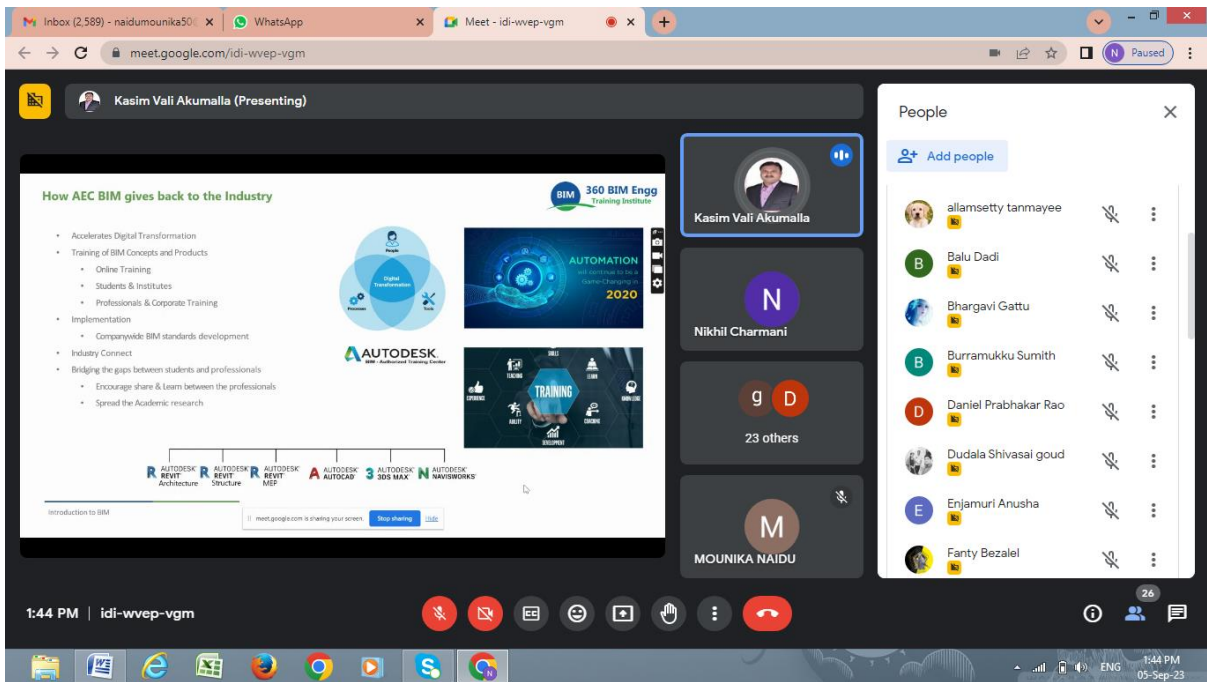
Inbox (2,589) - naidumounika50 ×
WhatsApp ×
Meet - idi-wvep-vgm ×
+

meet.google.com/idi-wvep-vgm

N Paused

Kasim Vali Akumalla (Presenting)

How AEC BIM gives back to the Industry

BIM 360 BIM Engg Training Institute

- Accelerates Digital Transformation
- Training of BIM Concepts and Products
  - Online Training
  - Students & Institutes
  - Professionals & Corporate Training
- Implementation
  - Companywide BIM standards development
- Industry Connect
- Bridging the gaps between students and professionals
  - Encourage share & Learn between the professionals
  - Spread the Academic research

People
Digital Transformation
Processes
Tools

AUTOMATION will continue to be a Game-Changing in 2020

AUTODESK BIM - Authorized Training Center

TRAINING
SKILLS
TEACHING
LEARN
EXPERIENCE
KNOWLEDGE
ABILITY
COACHING
DEVELOPMENT

AUTODESK REVIT Architecture
AUTODESK REVIT Structure
AUTODESK REVIT MEP
AUTODESK AUTOCAD
AUTODESK 3DS MAX
AUTODESK NAVISWORKS

Introduction to BIM

meet.google.com is sharing your screen.
Stop sharing
Hide

Kasim Vali Akumalla

N
Nikhil Charmani

g D
23 others

M
MOUNIKA NAIDU

People

Add people

allamsetty tanmayee
B Balu Dadi
Bhargavi Gattu
B Burramukku Sumith
D Daniel Prabhakar Rao
Dudala Shivasai goud
E Enjamuri Anusha
Fanty Bezalel

1:44 PM | idi-wvep-vgm

26

ENG
1:44 PM
05-Sep-23